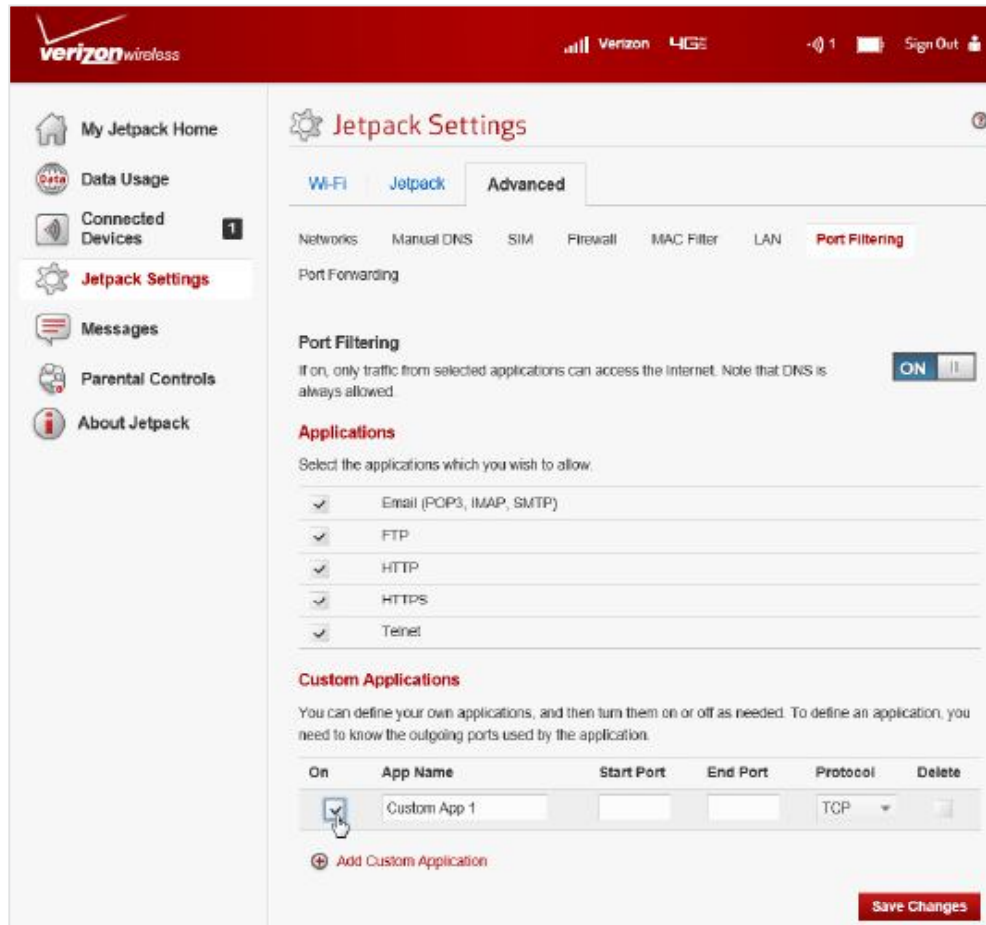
verizon wireless

Verizon 4G LTE 1 Sign Out

My Jetpack Home
Data Usage
Connected Devices 1
Jetpack Settings
Messages
Parental Controls
About Jetpack

Jetpack Settings

Wi-Fi Jetpack Advanced

Networks Manual DNS SIM Firewall MAC Filter LAN Port Filtering Port Forwarding

Port Filtering
If on, only traffic from selected applications can access the Internet. Note that DNS is always allowed.

ON

Applications
Select the applications which you wish to allow.

Email (POP3, IMAP, SMTP)
FTP
HTTP
HTTPS
Telnet

Custom Applications
You can define your own applications, and then turn them on or off as needed. To define an application, you need to know the outgoing ports used by the application.

| On | App Name | Start Port | End Port | Protocol | Delete |
|---|---|---|---|---|---|
|  | Custom App 1 |  |  | TCP |  |

Add Custom Application

Save Changes